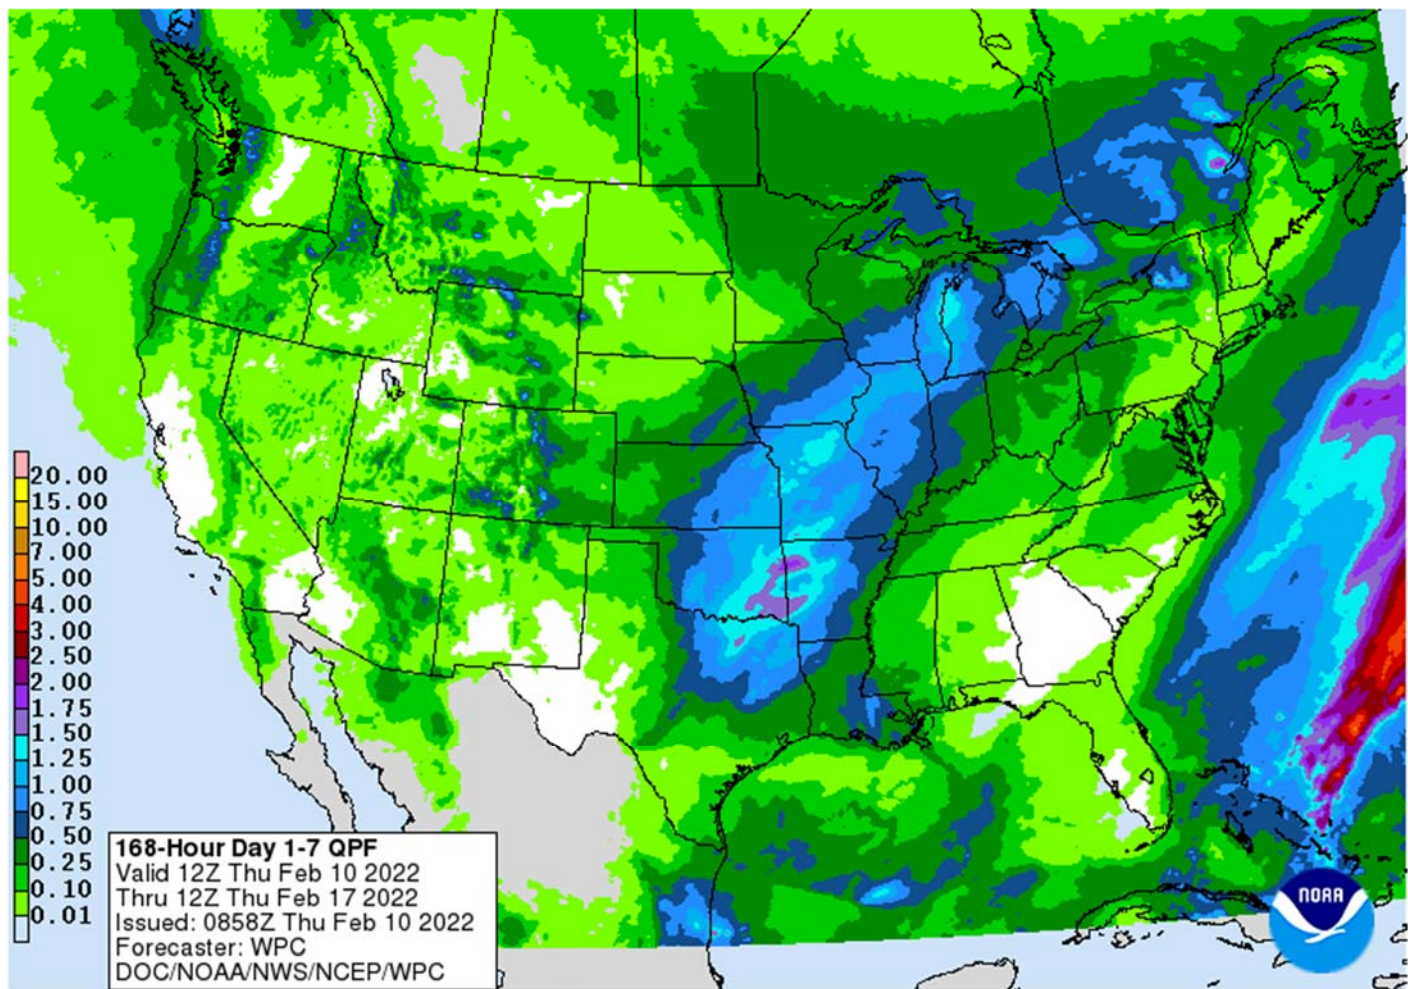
20.00
15.00
10.00
7.00
5.00
4.00
3.00
2.50
2.00
1.75
1.50
1.25
1.00
0.75
0.50
0.25
0.10
0.01

168-Hour Day 1-7 QPF
Valid 12Z Thu Feb 10 2022
Thru 12Z Thu Feb 17 2022
Issued: 0858Z Thu Feb 10 2022
Forecaster: WPC
DOC/NOAA/NWS/NCEP/WPC

NOAA